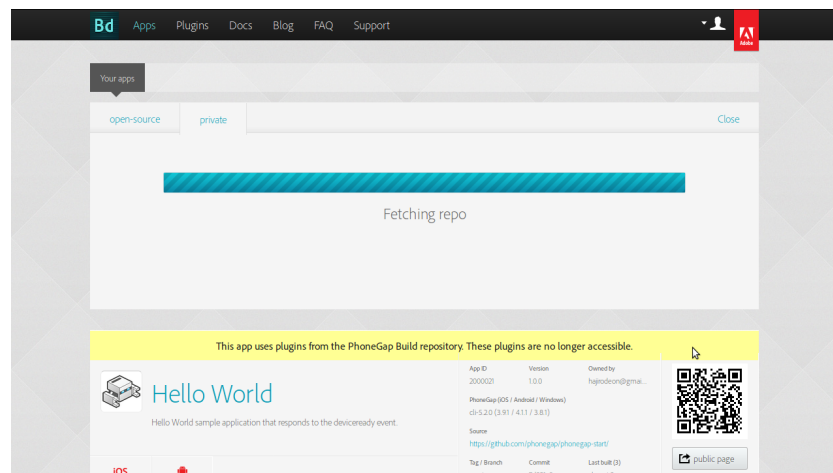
Bd Apps Plugins Docs Blog FAQ Support

Adobe

Your apps

open-source private Close

Fetching repo

This app uses plugins from the PhoneGap Build repository. These plugins are no longer accessible.

Hello World

Hello World sample application that responds to the deviceready event.

App ID
2000021

Version
1.0.0

Owned by
hajirodeon@gmai...

PhoneGap (iOS / Android / Windows)
cli-5.2.0 (3.9.1 / 4.1.1 / 3.8.1)

Source
https://github.com/phonegap/phonegap-start/

Tag / Branch

Commit

Last built (3)

public page

iOS